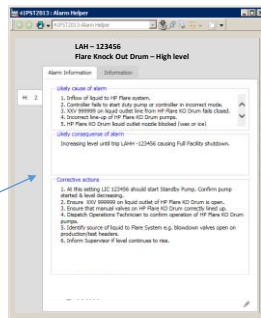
41PST2013 : Alarm Helper

41PST2013 Alarm Helper

LAH – 123456
Flare Knock Out Drum – High level

Alarm Information | Information

46 2

Likely cause of alarm
1. Inflow of liquid to HP Flare system.
2. Controller fails to start duty pump or controller in incorrect mode.
3. XXV 999999 on liquid outlet line from HP Flare KO Drum fails closed.
4. Incorrect line-up of HP Flare KO Drum pumps.
5. HP Flare KO Drum liquid outlet nozzle blocked (wax or ice)

Likely consequence of alarm
Increasing level until trip LAHH -123456 causing Full Facility shutdown.

Corrective actions
1. At this setting LIC 123456 should start Standby Pump. Confirm pump started & level decreasing.
2. Ensure XXV 999999 on liquid outlet of HP Flare KO Drum is open.
3. Ensure that manual valves on HP Flare KO Drum correctly lined up.
4. Dispatch Operations Technician to confirm operation of HP Flare KO Drum pumps.
5. Identify source of liquid to Flare System e.g. blowdown valves open on production/test headers.
6. Inform Supervisor if level continues to rise.